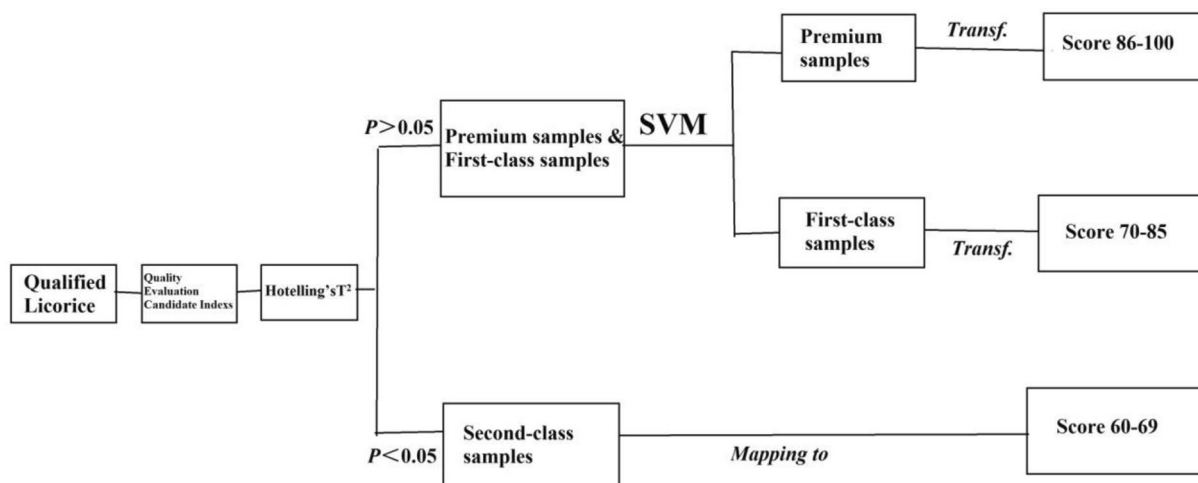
Qualified Licorice

Quality Evaluation Candidate Indexs

Hotelling'sT$^2$

$P>0.05$

Premium samples & First-class samples

SVM

Premium samples

Transf.

Score 86-100

First-class samples

Transf.

Score 70-85

$P<0.05$

Second-class samples

Mapping to

Score 60-69